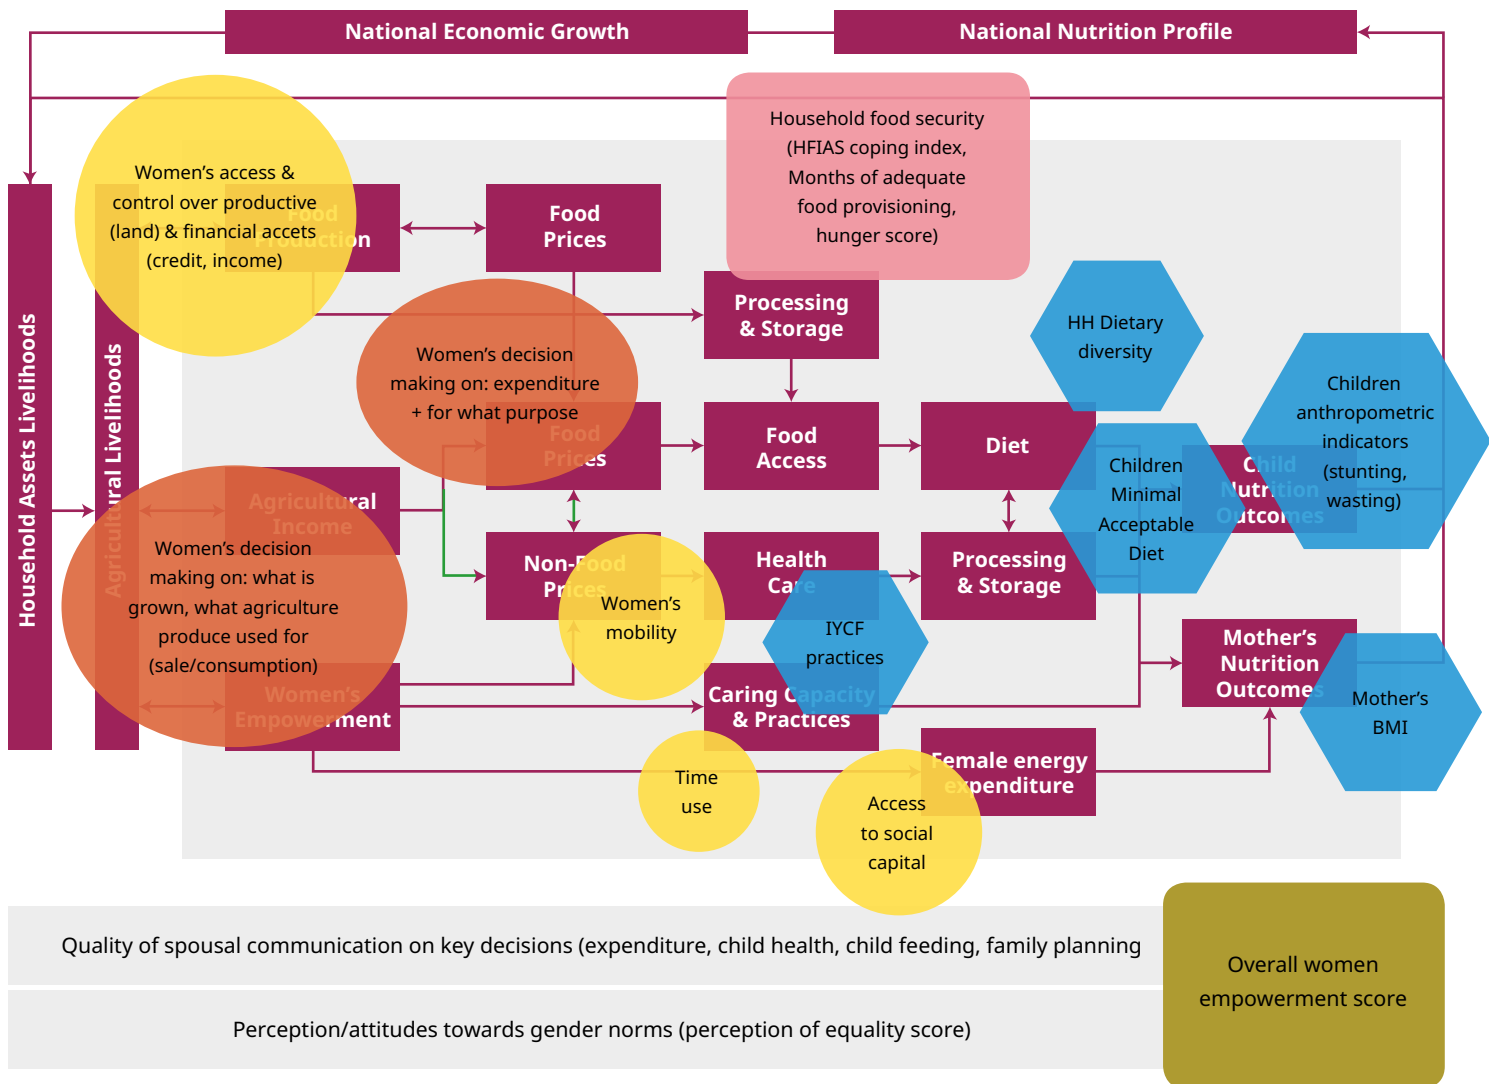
National Economic Growth

National Nutrition Profile

Household Assets Livelihoods

Agricultural Livelihoods

Women's access & control over productive (land) & financial accets (credit, income)

Food Production

Food Prices

Household food security (HFIAS coping index, Months of adequate food provisioning, hunger score)

Processing & Storage

HH Dietary diversity

Women's decision making on: expenditure + for what purpose

Food Prices

Food Access

Diet

Children anthropometric indicators (stunting, wasting)

Children Minimal Acceptable Diet

Child Nutrition Outcomes

Agricultural Income

Women's decision making on: what is grown, what agriculture produce used for (sale/consumption)

Non-Food Prices

Women's mobility

Health Care

Processing & Storage

IYCF practices

Mother's Nutrition Outcomes

Women's Empowerment

Caring Capacity & Practices

Mother's BMI

Time use

Female energy expenditure

Access to social capital

Quality of spousal communication on key decisions (expenditure, child health, child feeding, family planning

Perception/attitudes towards gender norms (perception of equality score)

Overall women empowerment score